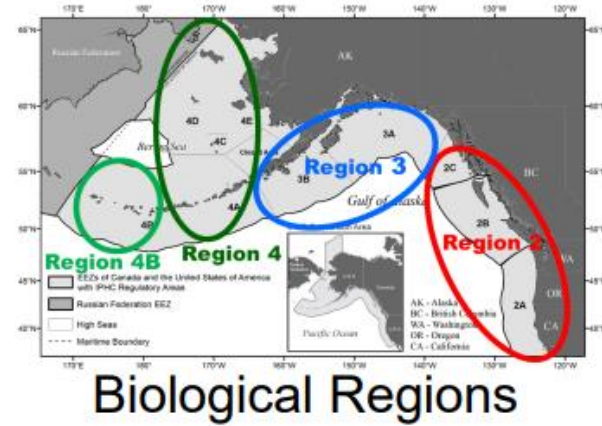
170°E
180°
170°W
160°W
150°W
140°W
130°W
120°W

65°N
60°N
55°N
50°N
45°N
40°N

Russian Federation
AK
4D
4E
4C
Bering Sea
3A
3B
2C
BC
4A
4B
Gulf of Alaska
2B
2A
WA
OR
CA

Region 3
Region 2
Region 4
Region 4B

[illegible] Area
Pacific Ocean

EEZs of Canada and the United States of America with IPHC Regulatory Areas
Russian Federation EEZ
High Seas
Maritime Boundary

AK - Alaska
BC - British Columbia
WA - Washington
OR - Oregon
CA - California

Biological Regions